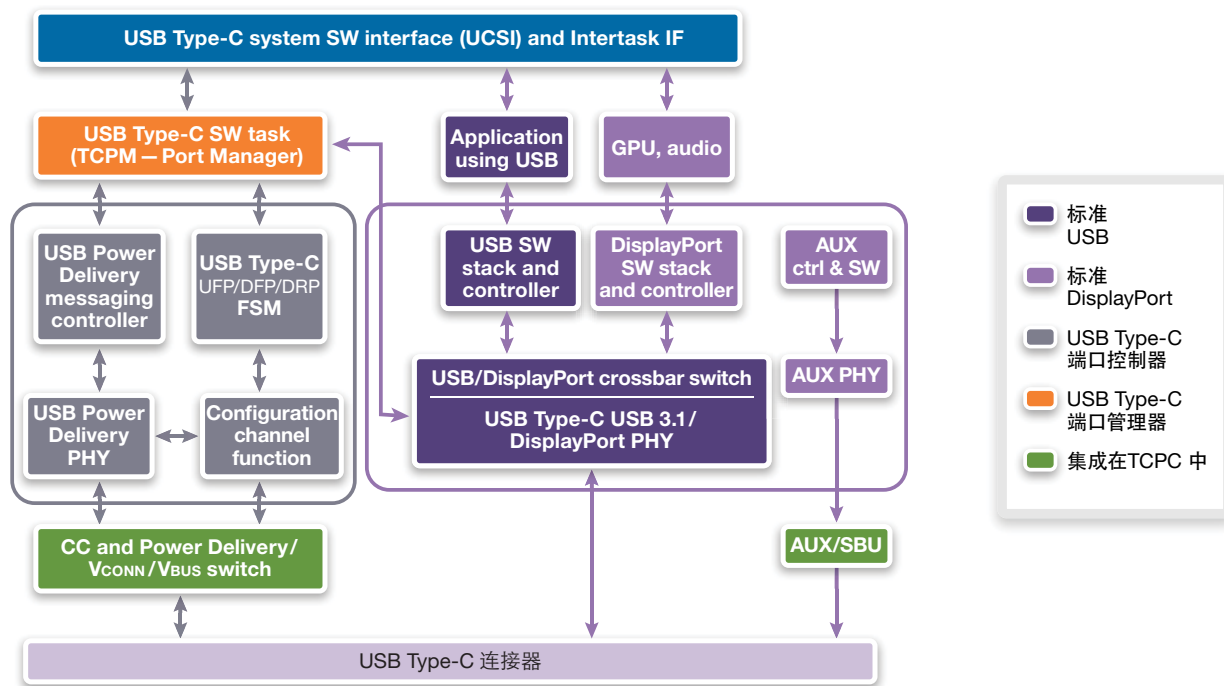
USB Type-C system SW interface (UCSI) and Intertask IF

USB Type-C SW task (TCPM — Port Manager)

Application using USB

GPU, audio

USB Power Delivery messaging controller

USB Type-C UFP/DFP/DRP FSM

USB SW stack and controller

DisplayPort SW stack and controller

AUX ctrl & SW

USB/DisplayPort crossbar switch

USB Type-C USB 3.1/ DisplayPort PHY

AUX PHY

USB Power Delivery PHY

Configuration channel function

CC and Power Delivery/ $V_{CONN}$/$V_{BUS}$ switch

AUX/SBU

USB Type-C 连接器

标准 USB

标准 DisplayPort

USB Type-C 端口控制器

USB Type-C 端口管理器

集成在TCPC 中